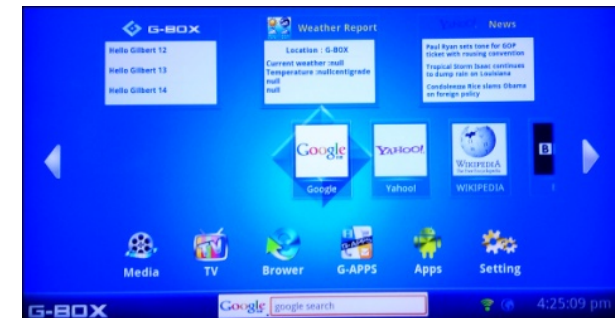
G-BOX

Hello Gilbert 12

Hello Gilbert 13

Hello Gilbert 14

Weather Report

Location : G-BOX

Current weather :null

Temperature :nullcentigrade

null

null

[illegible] News

Paul Ryan sets tone for GOP ticket with rousing convention

Tropical Storm Isaac continues to dump rain on Louisiana

Condoleezza Rice slams Obama on foreign policy

Google

Google

YAHOO!

Yahoo!

WIKIPEDIA

WIKIPEDIA

B

Media

TV

Brower

G-APPS

Apps

Setting

G-BOX

Google google search

4:25:09 pm